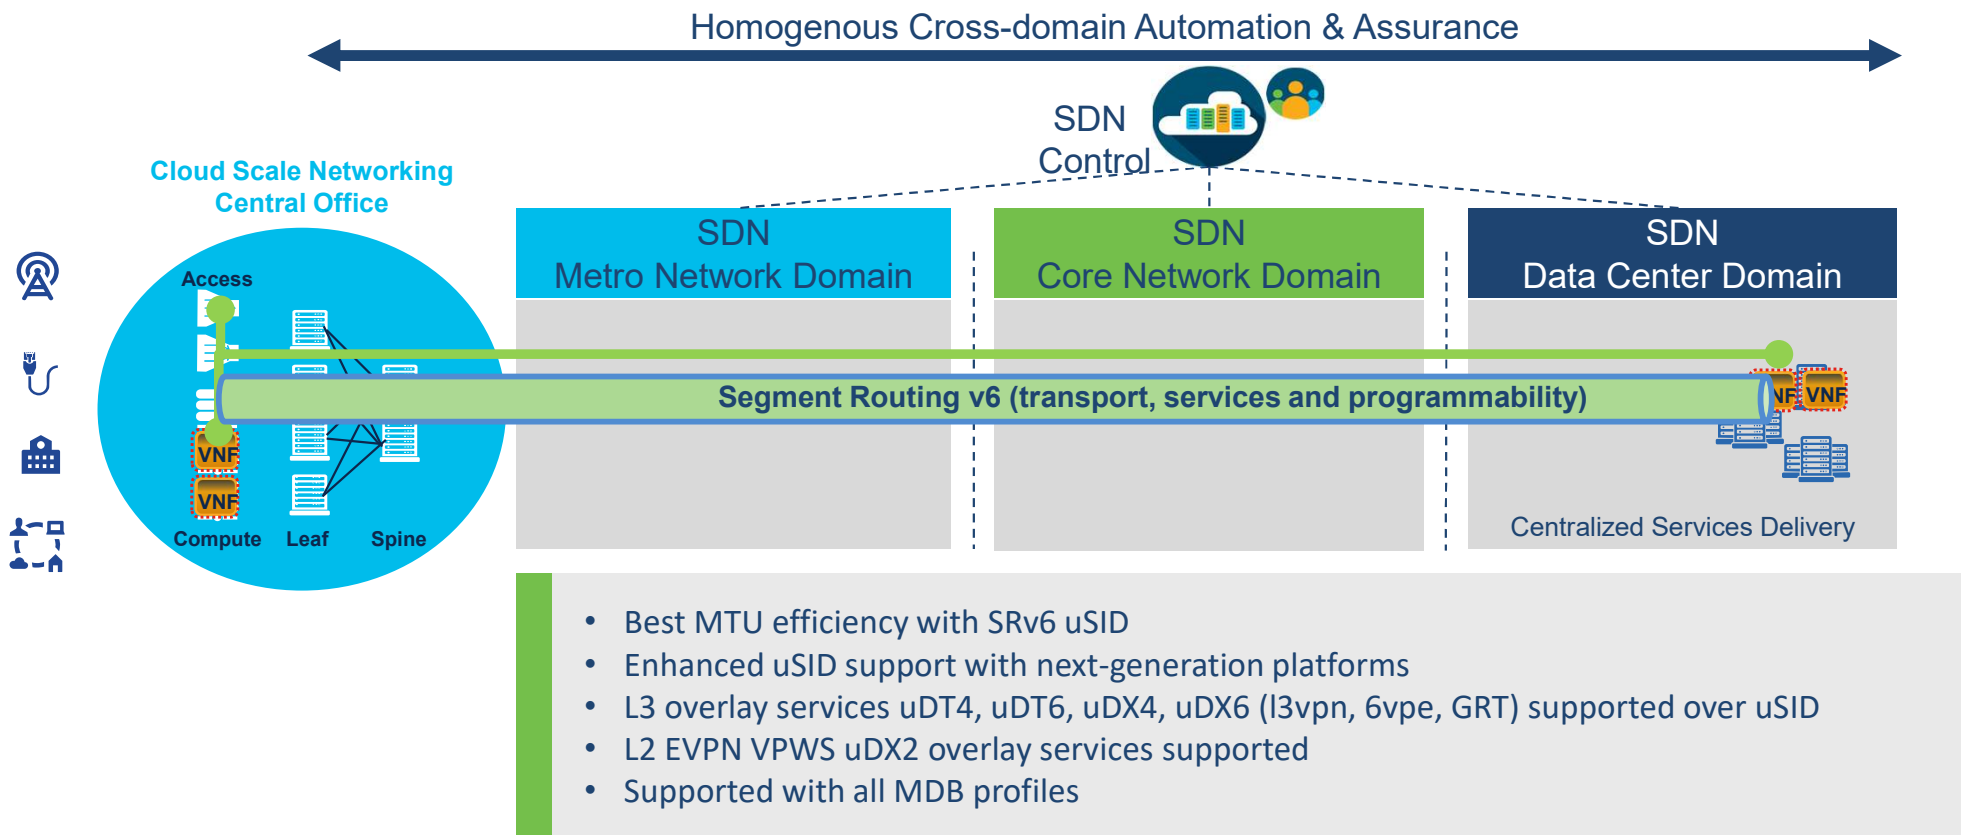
Homogenous Cross-domain Automation & Assurance

SDN Control

Cloud Scale Networking Central Office

Access

VNF

VNF

Compute Leaf Spine

SDN Metro Network Domain

SDN Core Network Domain

SDN Data Center Domain

Segment Routing v6 (transport, services and programmability)

NF VNF

Centralized Services Delivery

- Best MTU efficiency with SRv6 uSID
- Enhanced uSID support with next-generation platforms
- L3 overlay services uDT4, uDT6, uDX4, uDX6 (l3vpn, 6vpe, GRT) supported over uSID
- L2 EVPN VPWS uDX2 overlay services supported
- Supported with all MDB profiles